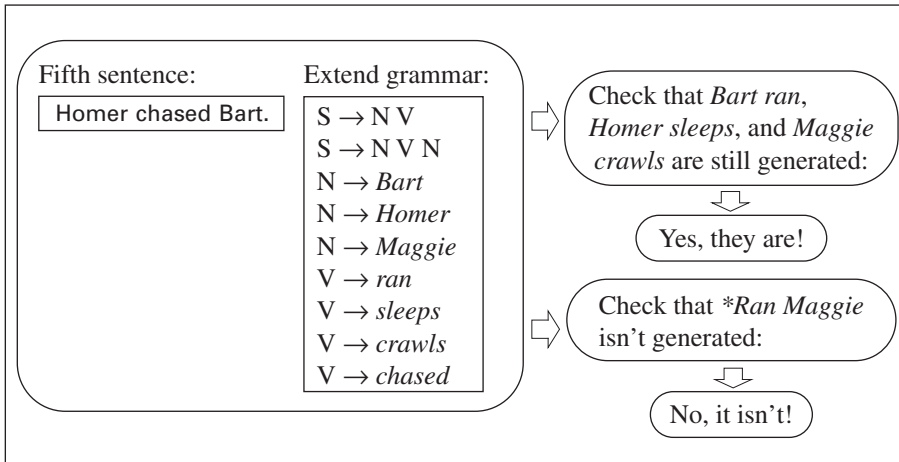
Fifth sentence:

Homer chased Bart.

Extend grammar:

S $\rightarrow$ N V
S $\rightarrow$ N V N
N $\rightarrow$ *Bart*
N $\rightarrow$ *Homer*
N $\rightarrow$ *Maggie*
V $\rightarrow$ *ran*
V $\rightarrow$ *sleeps*
V $\rightarrow$ *crawls*
V $\rightarrow$ *chased*

Check that *Bart ran*, *Homer sleeps*, and *Maggie crawls* are still generated:

Yes, they are!

Check that *\*Ran Maggie* isn't generated:

No, it isn't!